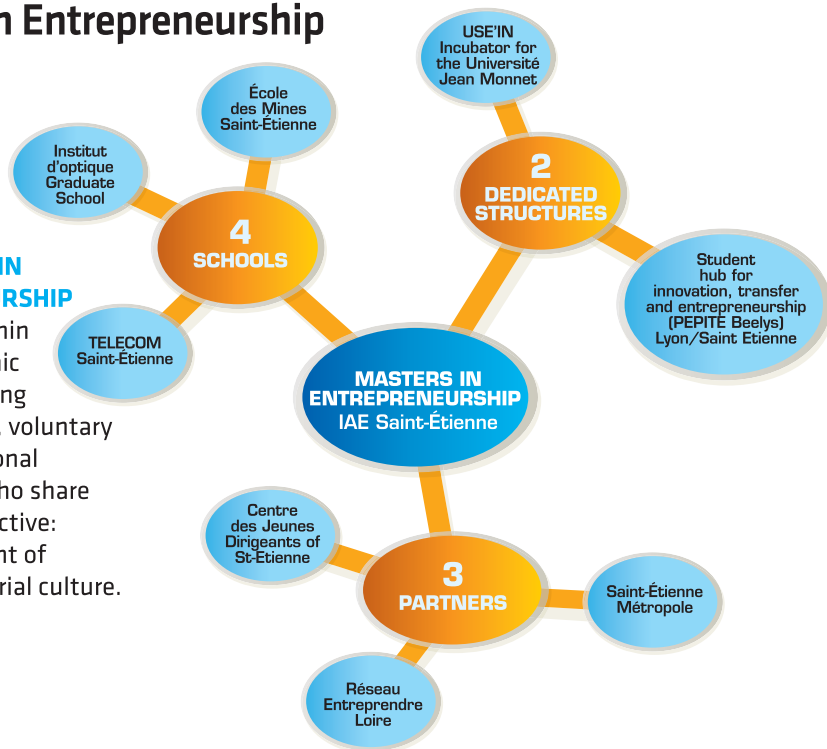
n Entrepreneurship

IN
RSHIP
hin
hic
ng
voluntary
onal
ho share
ctive:
nt of
rial culture.

École des Mines Saint-Étienne

Institut d'optique Graduate School

4 SCHOOLS

TELECOM Saint-Étienne

USE'IN Incubator for the Université Jean Monnet

2 DEDICATED STRUCTURES

Student hub for innovation, transfer and entrepreneurship (PEPITE Beelys) Lyon/Saint Etienne

MASTERS IN ENTREPRENEURSHIP IAE Saint-Étienne

Centre des Jeunes Dirigeants of St-Etienne

3 PARTNERS

Saint-Étienne Métropole

Réseau Entreprendre Loire